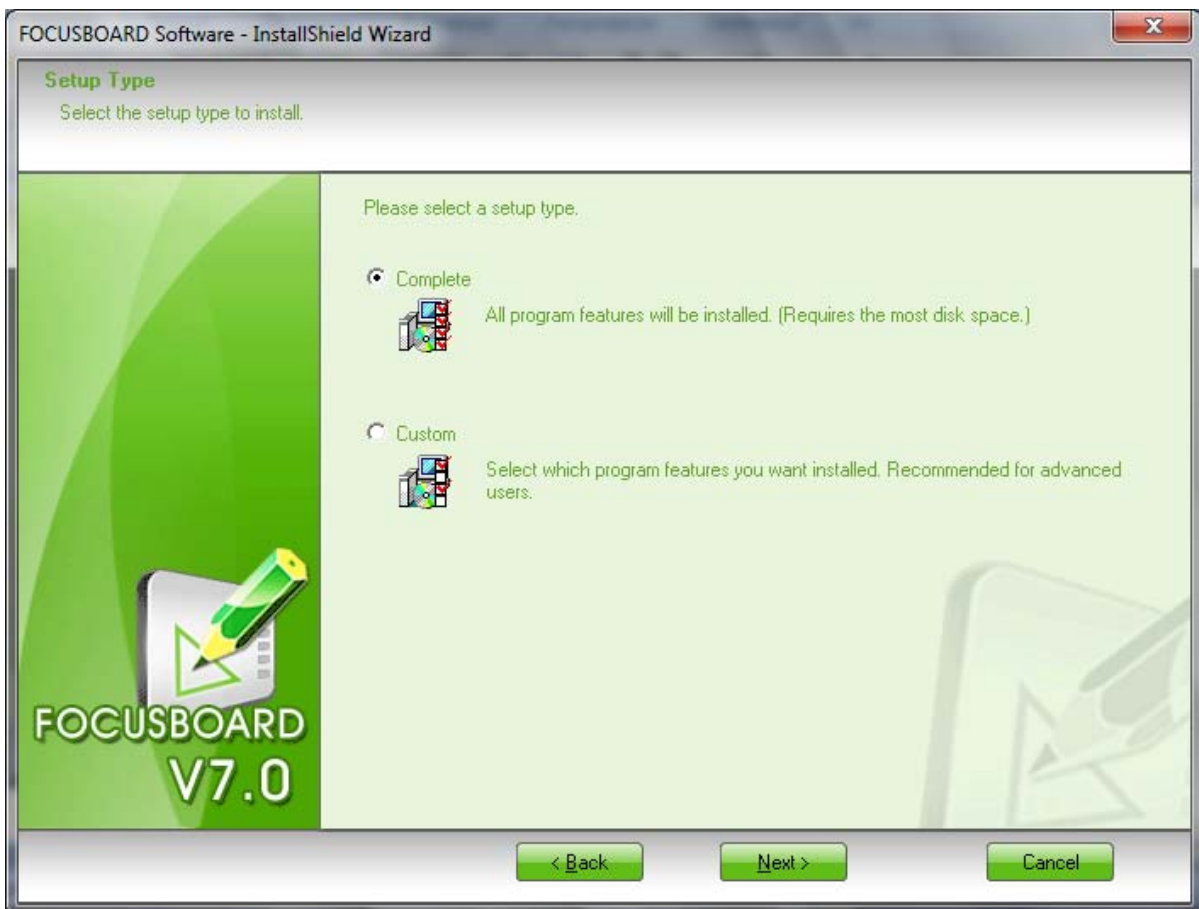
FOCUSBOARD Software - InstallShield Wizard

Setup Type
Select the setup type to install.

Please select a setup type.

Complete
All program features will be installed. (Requires the most disk space.)

Custom
Select which program features you want installed. Recommended for advanced users.

FOCUSBOARD
V7.0

< Back
Next >
Cancel